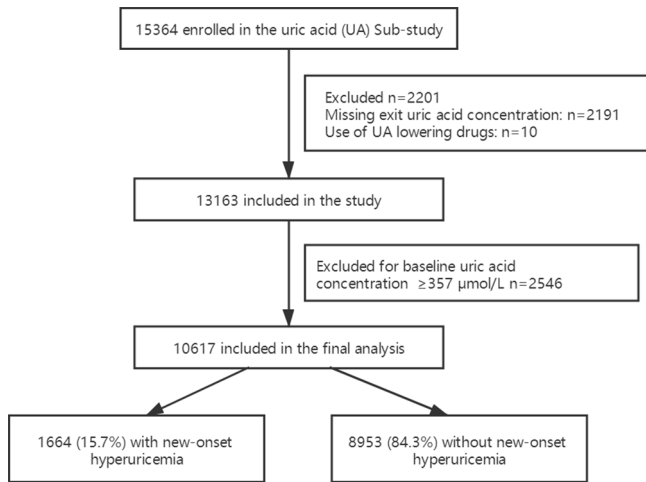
15364 enrolled in the uric acid (UA) Sub-study

Excluded n=2201
Missing exit uric acid concentration: n=2191
Use of UA lowering drugs: n=10

13163 included in the study

Excluded for baseline uric acid concentration ≥357 μmol/L n=2546

10617 included in the final analysis

1664 (15.7%) with new-onset hyperuricemia

8953 (84.3%) without new-onset hyperuricemia